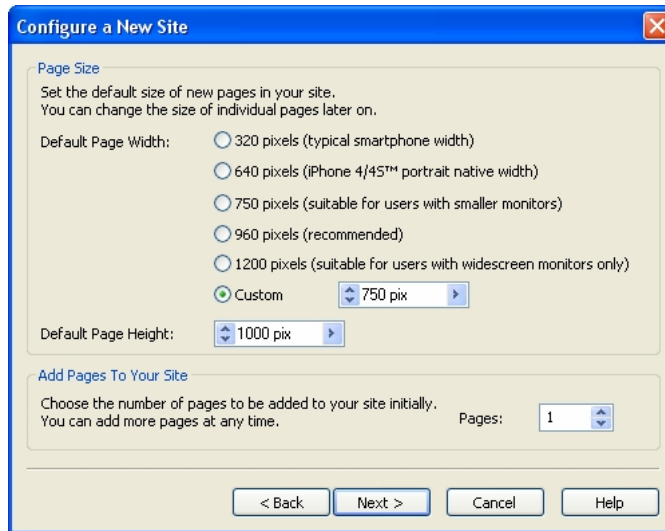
Configure a New Site

Page Size

Set the default size of new pages in your site.
You can change the size of individual pages later on.

Default Page Width:

320 pixels (typical smartphone width)

640 pixels (iPhone 4/4S™ portrait native width)

750 pixels (suitable for users with smaller monitors)

960 pixels (recommended)

1200 pixels (suitable for users with widescreen monitors only)

Custom

750 pix

Default Page Height:

1000 pix

Add Pages To Your Site

Choose the number of pages to be added to your site initially.
You can add more pages at any time.

Pages:

1

< Back

Next >

Cancel

Help